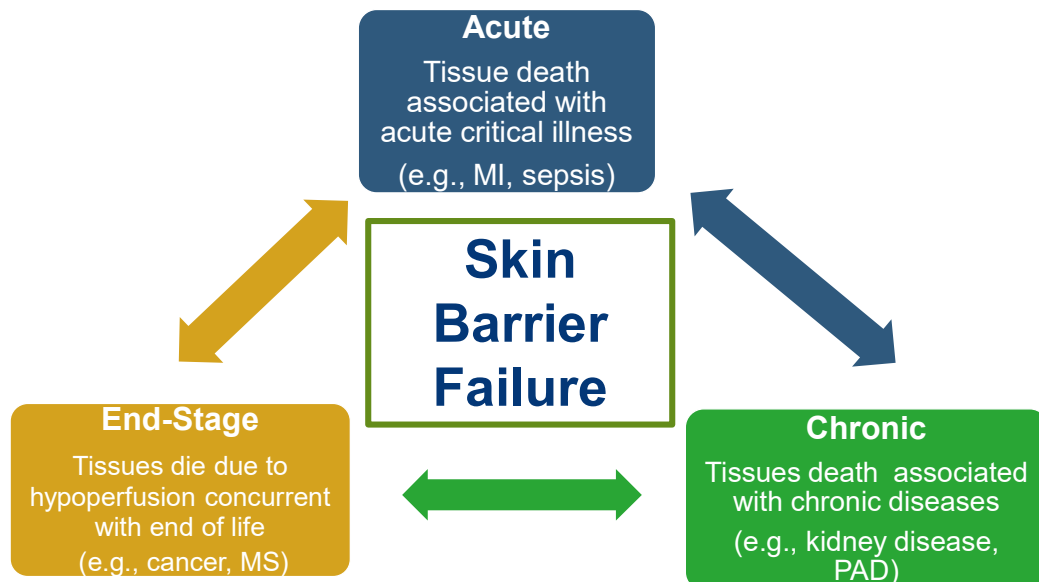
Acute

Tissue death associated with acute critical illness

(e.g., MI, sepsis)

Skin Barrier Failure

End-Stage

Tissues die due to hypoperfusion concurrent with end of life

(e.g., cancer, MS)

Chronic

Tissues death associated with chronic diseases

(e.g., kidney disease, PAD)